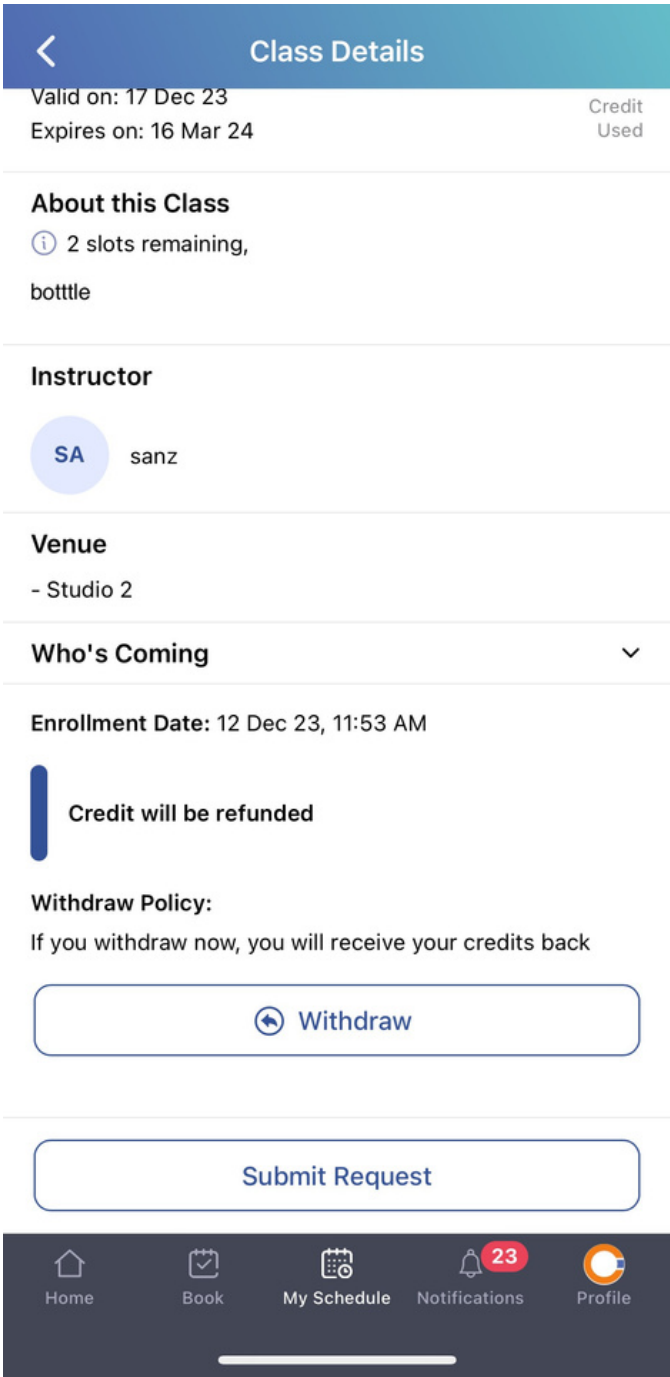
Class Details

Valid on: 17 Dec 23
Expires on: 16 Mar 24

Credit Used

About this Class
2 slots remaining,

botttle

Instructor

SA sanz

Venue
- Studio 2

Who's Coming

Enrollment Date: 12 Dec 23, 11:53 AM

Credit will be refunded

Withdraw Policy:
If you withdraw now, you will receive your credits back

Withdraw

Submit Request

Home Book My Schedule 23 Notifications Profile